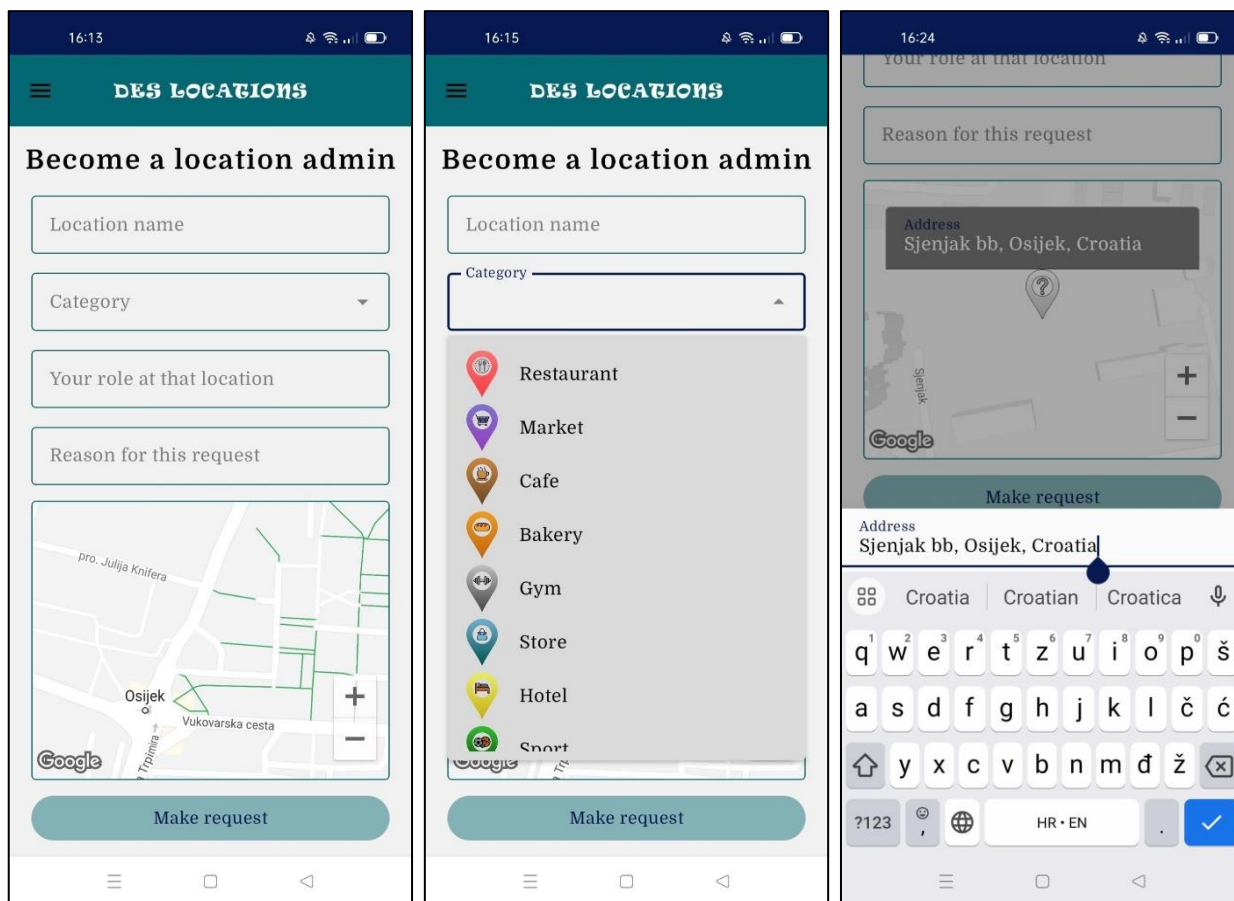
16:13

DES LOCATIONS

Become a location admin

Location name

Category

Your role at that location

Reason for this request

pro. Julija Knifera

Osijek

Vukovarska cesta

Trpimira

Google

Make request

16:15

DES LOCATIONS

Become a location admin

Location name

Category

Restaurant

Market

Cafe

Bakery

Gym

Store

Hotel

Sport

Google

Make request

16:24

Your role at that location

Reason for this request

Address
Sjenjak bb, Osijek, Croatia

Sjenjak

Google

Make request

Address
Sjenjak bb, Osijek, Croatia

Croatia | Croatian | Croatica

q w e r t z u i o p š
a s d f g h j k l č ć
y x c v b n m đ ž
?123 , HR • EN .